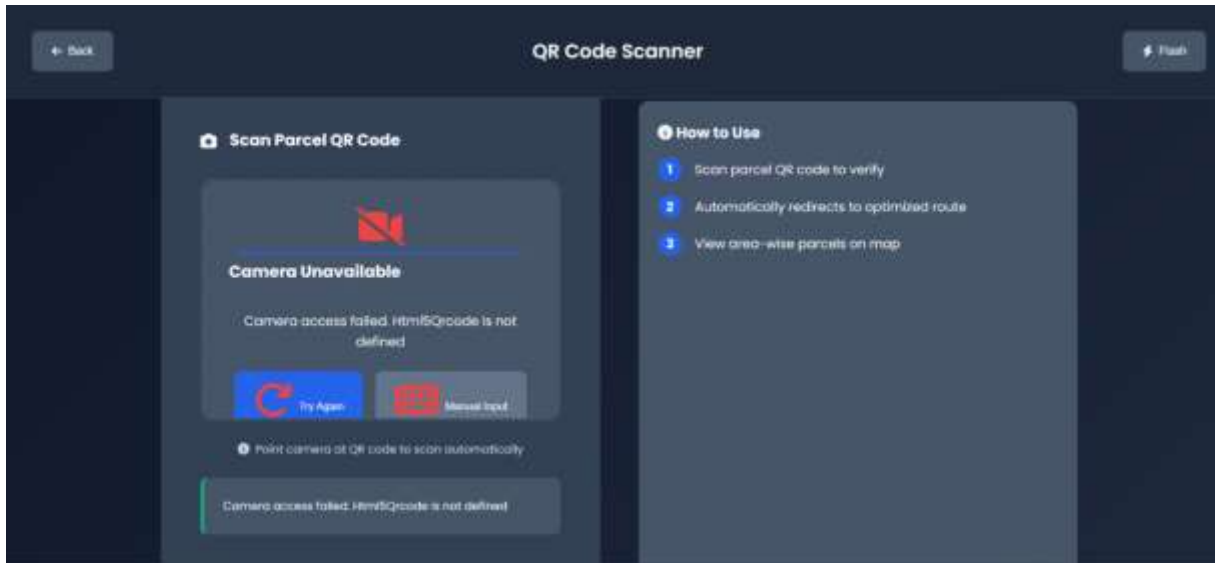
← Back

QR Code Scanner

Flash

Scan Parcel QR Code

Camera Unavailable

Camera access failed: Html5Qrcode is not defined

Try Again

Manual Input

Point camera at QR code to scan automatically

Camera access failed: Html5Qrcode is not defined

How to Use

1 Scan parcel QR code to verify

2 Automatically redirects to optimized route

3 View area-wise parcels on map